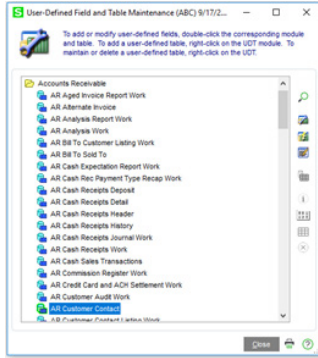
User-Defined Field and Table Maintenance (ABC) 9/17/2...

To add or modify user-defined fields, double-click the corresponding module and table. To add a user-defined table, right-click on the UDT module. To maintain or delete a user-defined table, right-click on the UDT.

Accounts Receivable
AR Aged Invoice Report Work
AR Alternate Invoice
AR Analysis Report Work
AR Analysis Work
AR Bill To Customer Listing Work
AR Bill To Sold To
AR Cash Expectation Report Work
AR Cash Rec Payment Type Recap Work
AR Cash Receipts Deposit
AR Cash Receipts Detail
AR Cash Receipts Header
AR Cash Receipts History
AR Cash Receipts Journal Work
AR Cash Receipts Work
AR Cash Sales Transactions
AR Commission Register Work
AR Credit Card and ACH Settlement Work
AR Customer Audit Work
AR Customer Contact
AR Customer Contact Listing Work

Close